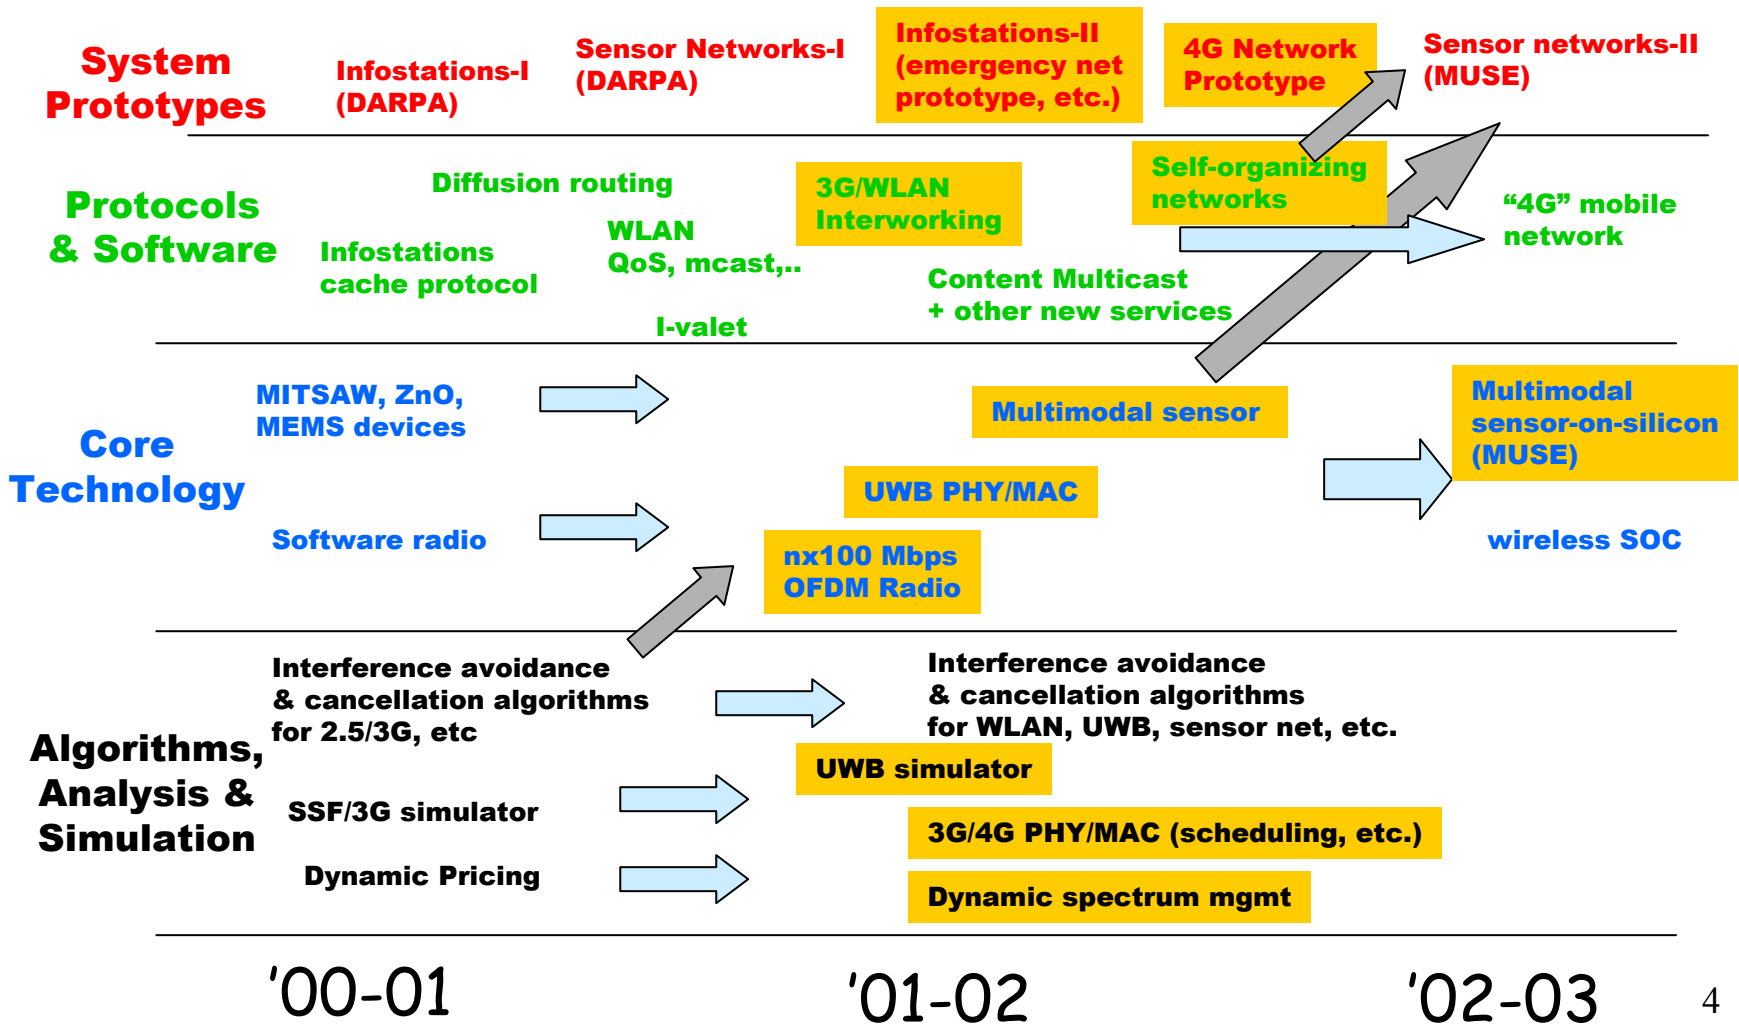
System Prototypes

Infostations-I (DARPA)

Sensor Networks-I (DARPA)

Infostations-II (emergency net prototype, etc.)

4G Network Prototype

Sensor networks-II (MUSE)

Protocols & Software

Diffusion routing

Infostations cache protocol

WLAN QoS, mcast,..

I-valet

3G/WLAN Interworking

Content Multicast + other new services

Self-organizing networks

“4G” mobile network

Core Technology

MITSAW, ZnO, MEMS devices

Software radio

Multimodal sensor

UWB PHY/MAC

nx100 Mbps OFDM Radio

Multimodal sensor-on-silicon (MUSE)

wireless SOC

Algorithms, Analysis & Simulation

Interference avoidance & cancellation algorithms for 2.5/3G, etc

SSF/3G simulator

Dynamic Pricing

Interference avoidance & cancellation algorithms for WLAN, UWB, sensor net, etc.

UWB simulator

3G/4G PHY/MAC (scheduling, etc.)

Dynamic spectrum mgmt

’00-01

’01-02

’02-03

4